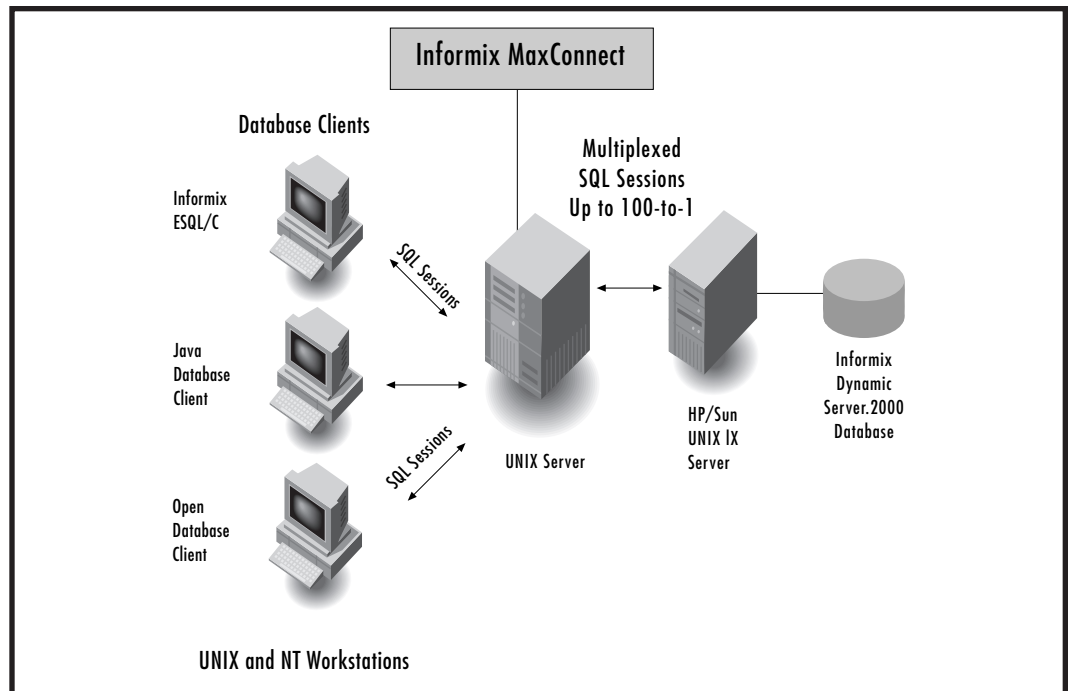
Informix MaxConnect

Database Clients

Multiplexed SQL Sessions Up to 100-to-1

Informix ESQL/C

SQL Sessions

Java Database Client

SQL Sessions

Open Database Client

UNIX Server

HP/Sun UNIX IX Server

Informix Dynamic Server.2000 Database

UNIX and NT Workstations